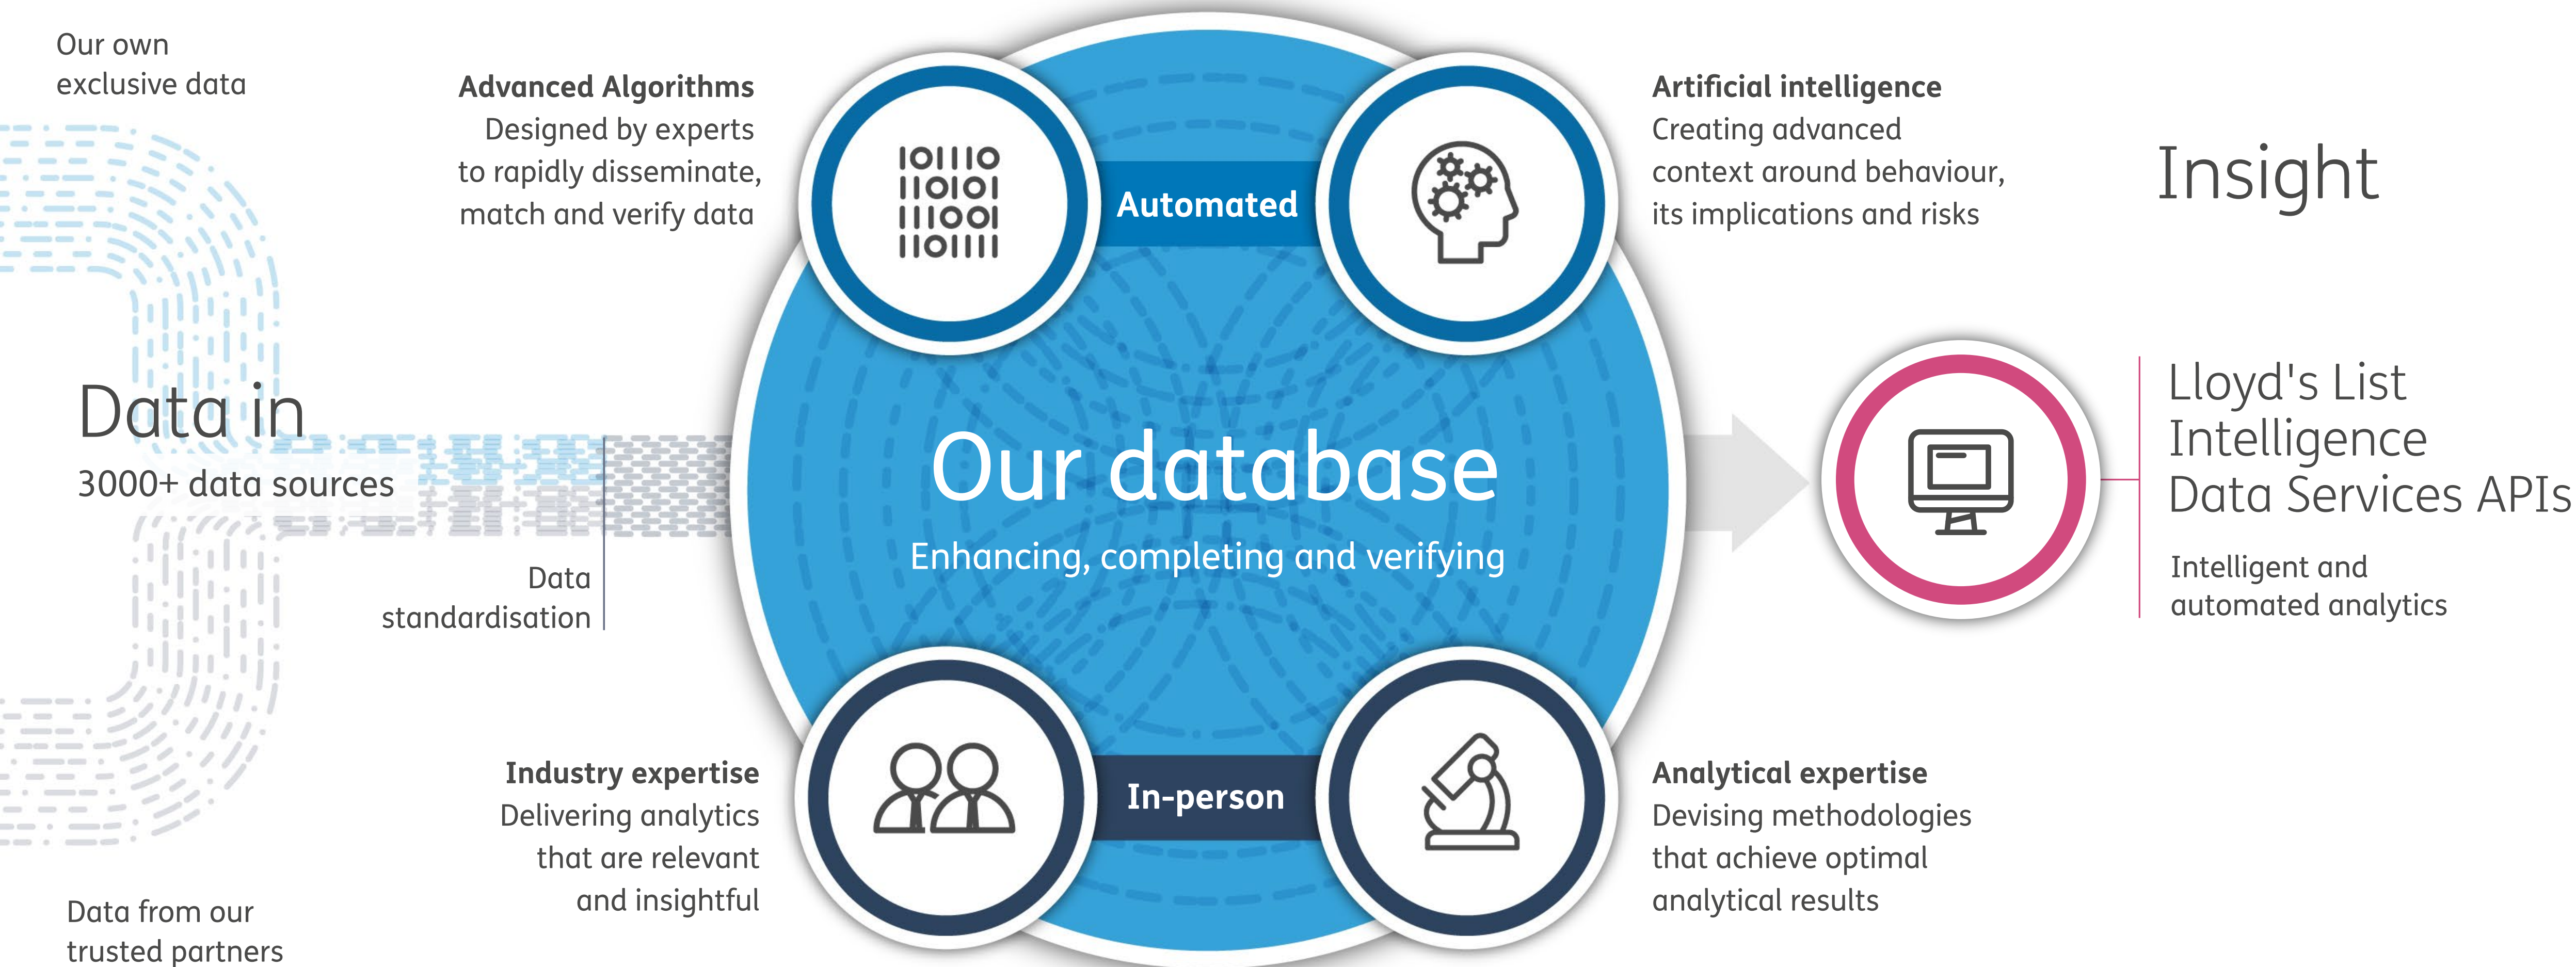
Our own exclusive data

Advanced Algorithms
Designed by experts to rapidly disseminate, match and verify data

10110
11010
11100
11011

Automated

Artificial intelligence
Creating advanced context around behaviour, its implications and risks

Insight

Data in
3000+ data sources

Data standardisation

Our database
Enhancing, completing and verifying

Lloyd's List Intelligence Data Services APIs

Intelligent and automated analytics

Industry expertise
Delivering analytics that are relevant and insightful

In-person

Analytical expertise
Devising methodologies that achieve optimal analytical results

Data from our trusted partners